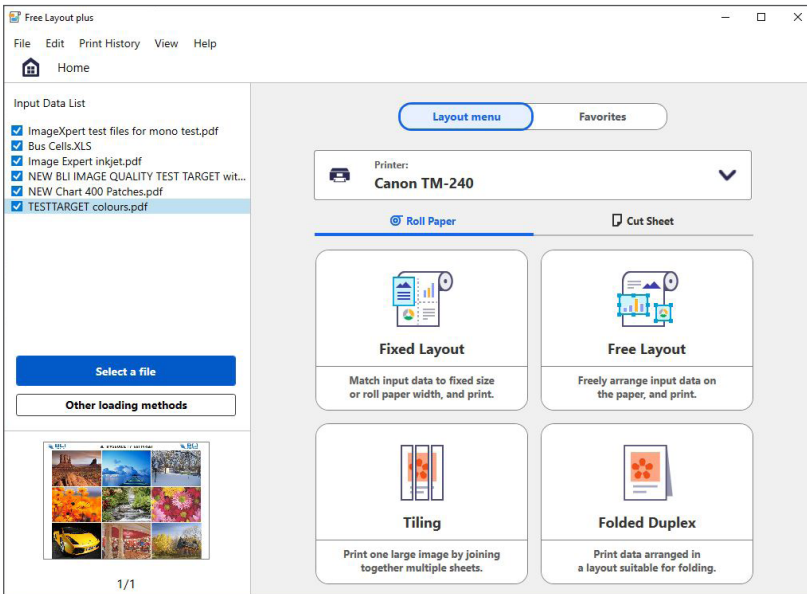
Free Layout plus

File Edit Print History View Help

Home

Input Data List

ImageXpert test files for mono test.pdf
Bus Cells.XLS
Image Expert inkjet.pdf
NEW BLI IMAGE QUALITY TEST TARGET wit...
NEW Chart 400 Patches.pdf
TESTTARGET colours.pdf

Select a file

Other loading methods

1/1

Layout menu | Favorites

Printer:
Canon TM-240

Roll Paper | Cut Sheet

Fixed Layout
Match input data to fixed size or roll paper width, and print.

Free Layout
Freely arrange input data on the paper, and print.

Tiling
Print one large image by joining together multiple sheets.

Folded Duplex
Print data arranged in a layout suitable for folding.